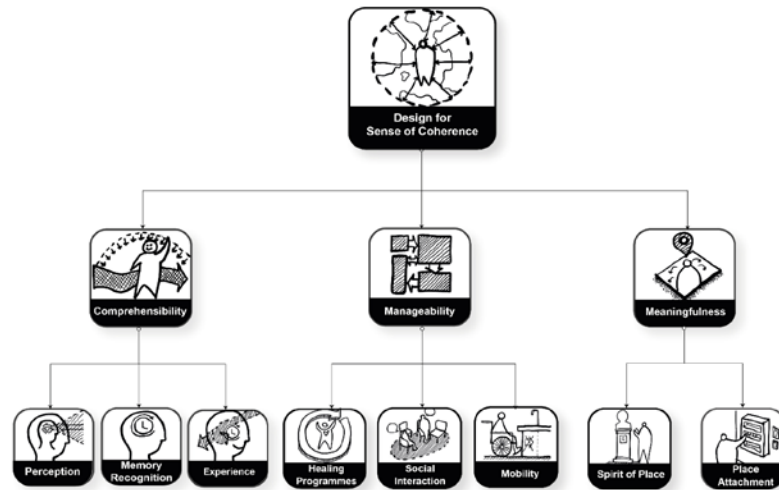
Design for Sense of Coherence

Comprehensibility

Manageability

Meaningfulness

Perception

Memory Recognition

Experience

Healing Programmes

Social Interaction

Mobility

Spirit of Place

Place Attachment